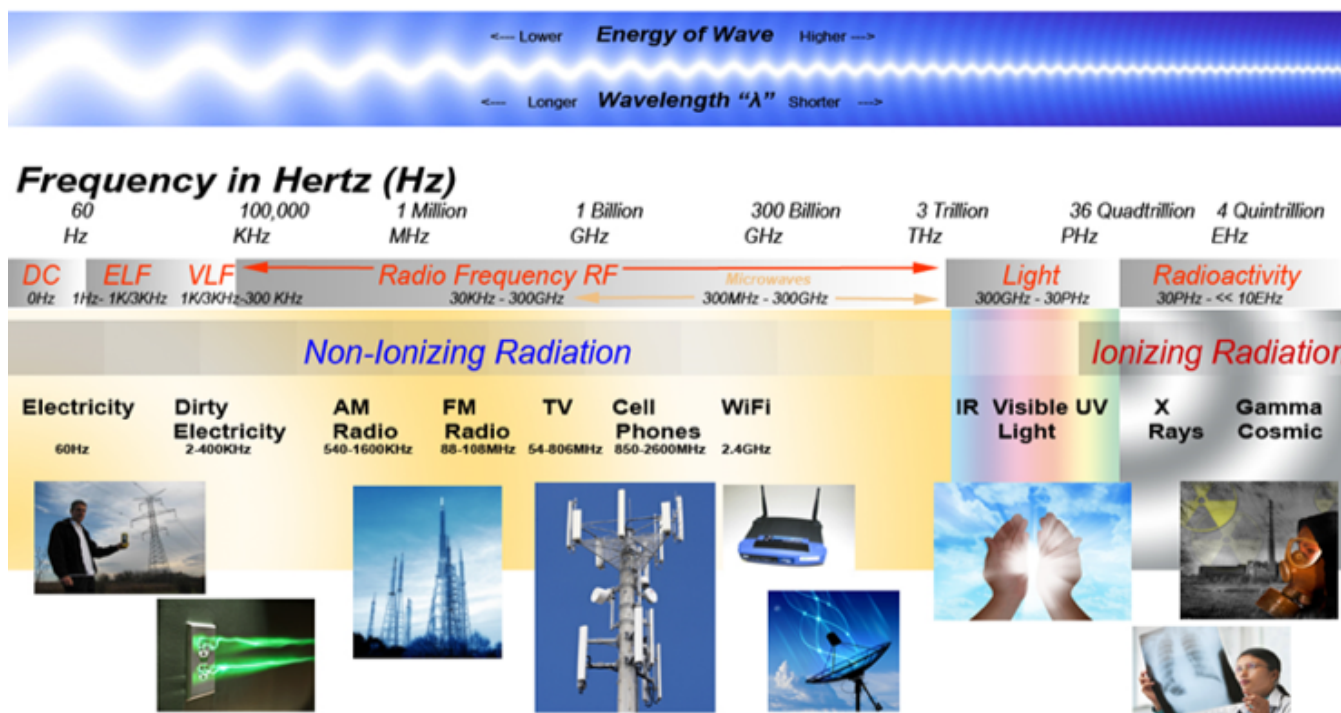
<--- Lower Energy of Wave Higher --->

<--- Longer Wavelength "λ" Shorter --->

Frequency in Hertz (Hz)

60 Hz
100,000 KHz
1 Million MHz
1 Billion GHz
300 Billion GHz
3 Trillion THz
36 Quadtrillion PHz
4 Quintrillion EHz

DC 0Hz
ELF 1Hz- 1K/3KHz
VLF 1K/3KHz-300 KHz
Radio Frequency RF 30KHz - 300GHz
Microwaves 300MHz - 300GHz
Light 300GHz - 30PHz
Radioactivity 30PHz - << 10EHz

Non-Ionizing Radiation

Ionizing Radiation

Electricity 60Hz

Dirty Electricity 2-400KHz

AM Radio 540-1600KHz

FM Radio 88-108MHz

TV 54-806MHz

Cell Phones 850-2600MHz

WiFi 2.4GHz

IR

Visible Light

UV

X Rays

Gamma Cosmic